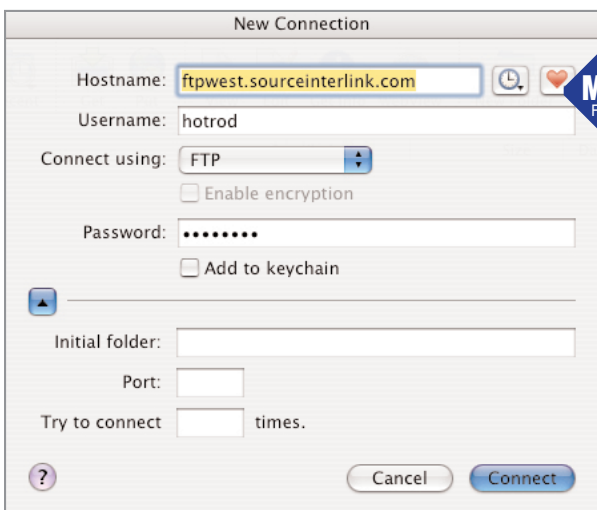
New Connection

Hostname: ftpwest.sourceinterlink.com

Username: hotrod

Connect using: FTP

Enable encryption

Password: •••••••••

Add to keychain

Initial folder:

Port:

Try to connect times.

?

Cancel

Connect

M

F